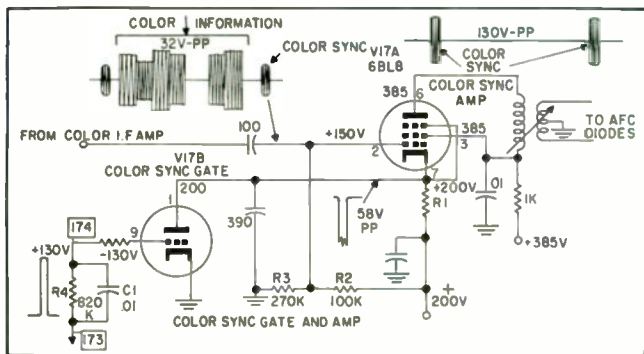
COLOR INFORMATION

32V-PP

COLOR SYNC

130V-PP

COLOR SYNC

V17A 6BL8

385 6

COLOR SYNC AMP

FROM COLOR I.F AMP

100

+150V

2

385

3

TO AFC DIODES

V17B COLOR SYNC GATE

200

1

7

+200V

58V PP

.01

R1

1K

+385V

390

174

+130V

9

-130V

R4 820 K

C1 .01

R3 270K

R2 100K

+ 200V

173

COLOR SYNC GATE AND AMP